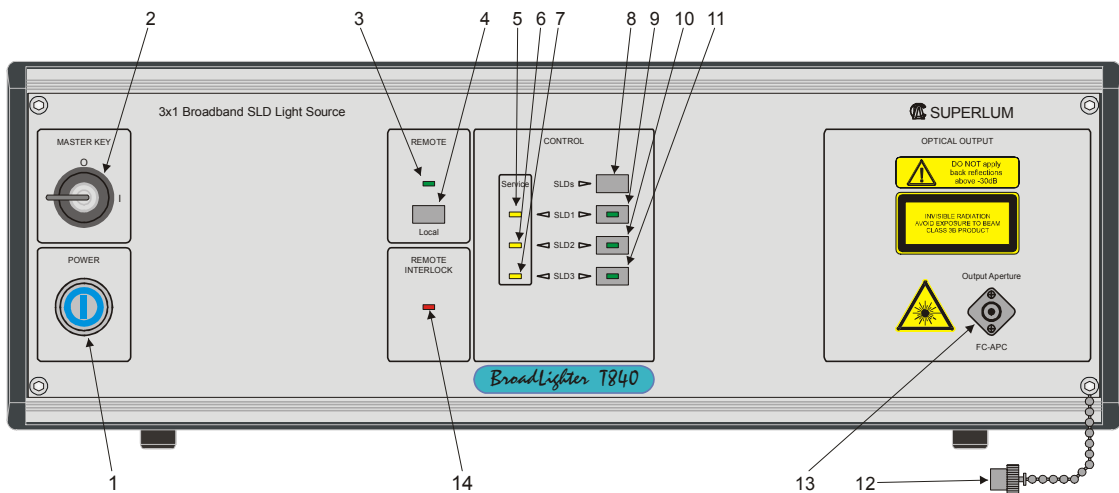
2

3 4 5 6 7 8 9 10 11

3x1 Broadband SLD Light Source

SUPERLUM

MASTER KEY

O

I

POWER

REMOTE

Local

REMOTE INTERLOCK

CONTROL

Service

SLDs

SLD1

SLD2

SLD3

BroadLighter T840

OPTICAL OUTPUT

DO NOT apply back reflections above -30dB

INVISIBLE RADIATION AVOID EXPOSURE TO BEAM CLASS 3B PRODUCT

Output Aperture

FC-APC

1

14

13

12